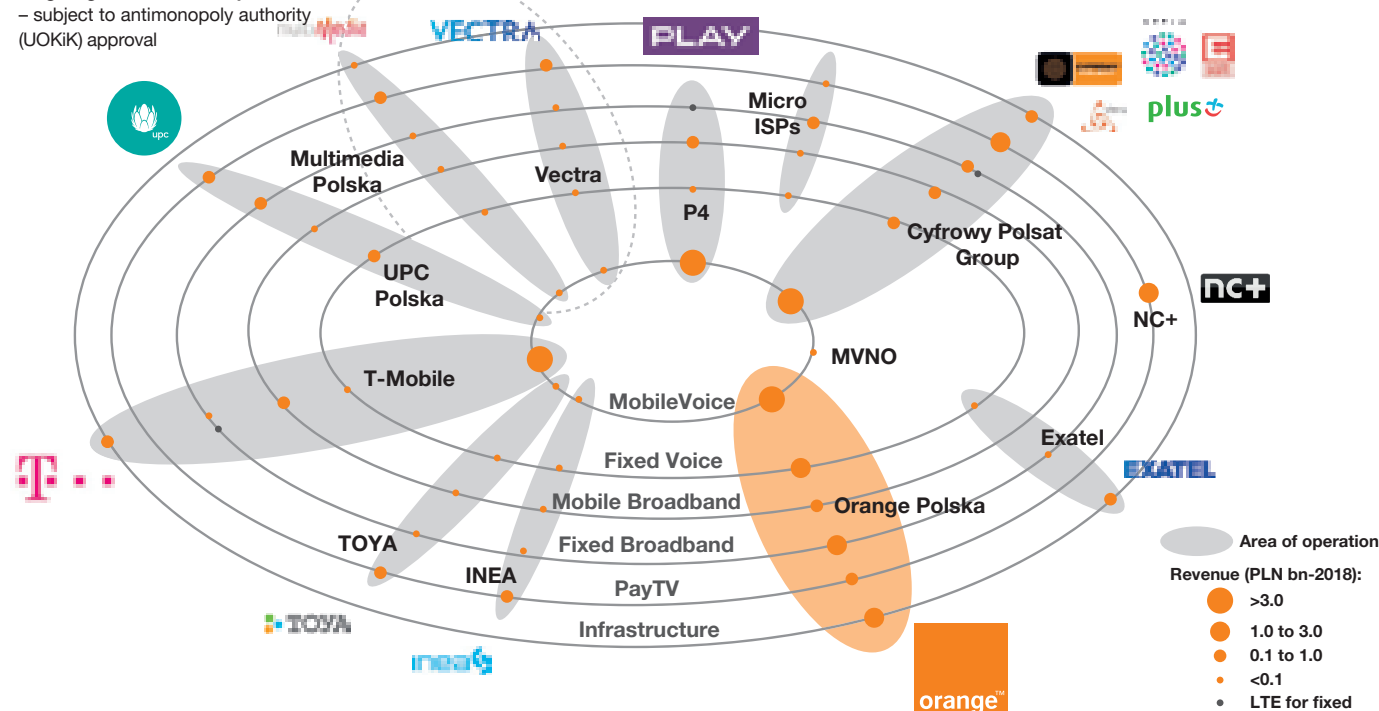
– subject to antimonopoly authority (UOKiK) approval

VECTRA

PLAY

upc

plus

nc+

EXATEL

TOYA

inea

orange™

Multimedia Polska

Vectra

P4

Micro ISPs

Cyfrowy Polsat Group

UPC Polska

NC+

MVNO

T-Mobile

MobileVoice

Exatel

Fixed Voice

Mobile Broadband

Orange Polska

TOYA

Fixed Broadband

INEA

PayTV

Infrastructure

Area of operation

Revenue (PLN bn-2018):

>3.0

1.0 to 3.0

0.1 to 1.0

<0.1

LTE for fixed